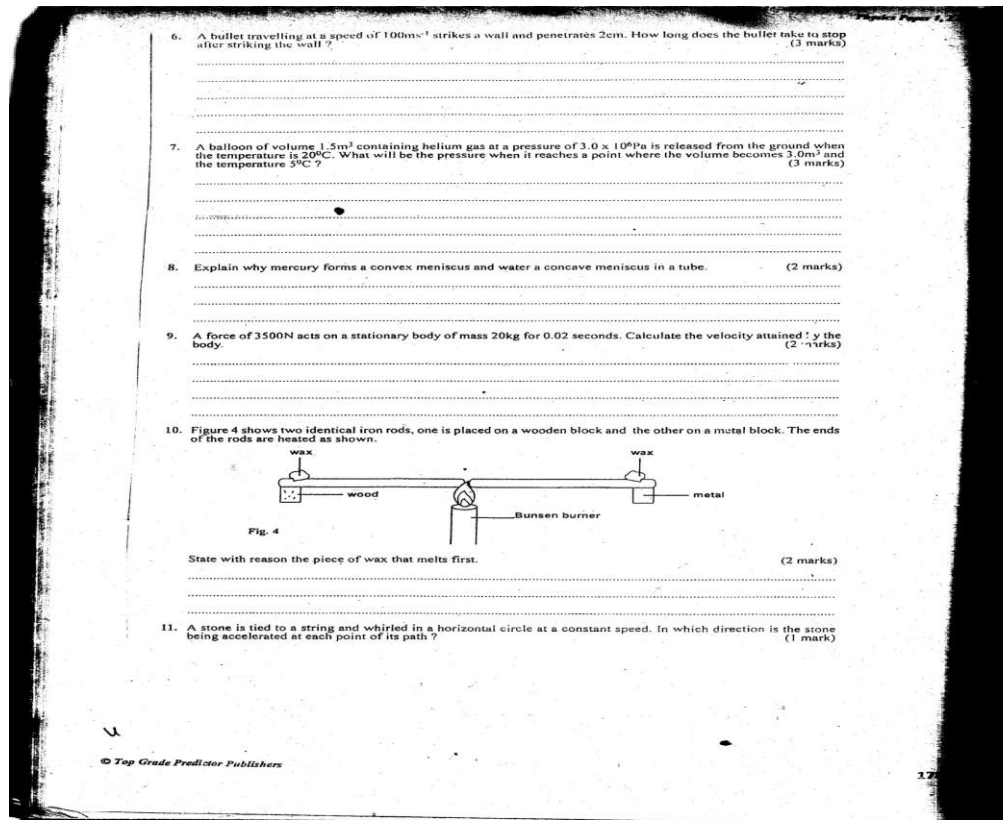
Physics Paper 1

6. A bullet travelling at a speed of $100ms^{-1}$ strikes a wall and penetrates 2cm. How long does the bullet take to stop after striking the wall ? (3 marks)

7. A balloon of volume $1.5m^3$ containing helium gas at a pressure of $3.0 \times 10^6$Pa is released from the ground when the temperature is $20^0C$. What will be the pressure when it reaches a point where the volume becomes $3.0m^3$ and the temperature $5^0C$ ? (3 marks)

8. Explain why mercury forms a convex meniscus and water a concave meniscus in a tube. (2 marks)

9. A force of 3500N acts on a stationary body of mass 20kg for 0.02 seconds. Calculate the velocity attained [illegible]y the body. (2 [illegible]rks)

10. Figure 4 shows two identical iron rods, one is placed on a wooden block and the other on a metal block. The ends of the rods are heated as shown.

wax
wax
wood
metal
Bunsen burner
Fig. 4

State with reason the piece of wax that melts first. (2 marks)

11. A stone is tied to a string and whirled in a horizontal circle at a constant speed. In which direction is the stone being accelerated at each point of its path ? (1 mark)

© Top Grade Predictor Publishers

17